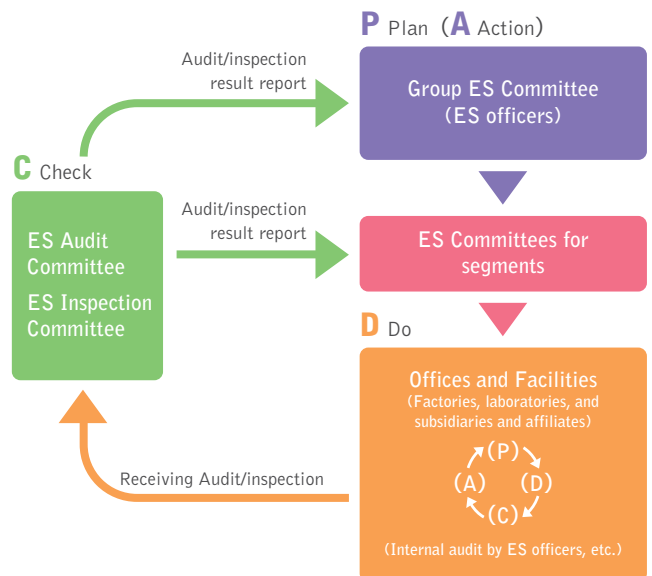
P Plan (A Action)

Group ES Committee (ES officers)

Audit/inspection result report

C Check

ES Audit Committee

ES Inspection Committee

Audit/inspection result report

ES Committees for segments

D Do

Offices and Facilities

(Factories, laboratories, and subsidiaries and affiliates)

(P)

(D)

(C)

(A)

(Internal audit by ES officers, etc.)

Receiving Audit/inspection